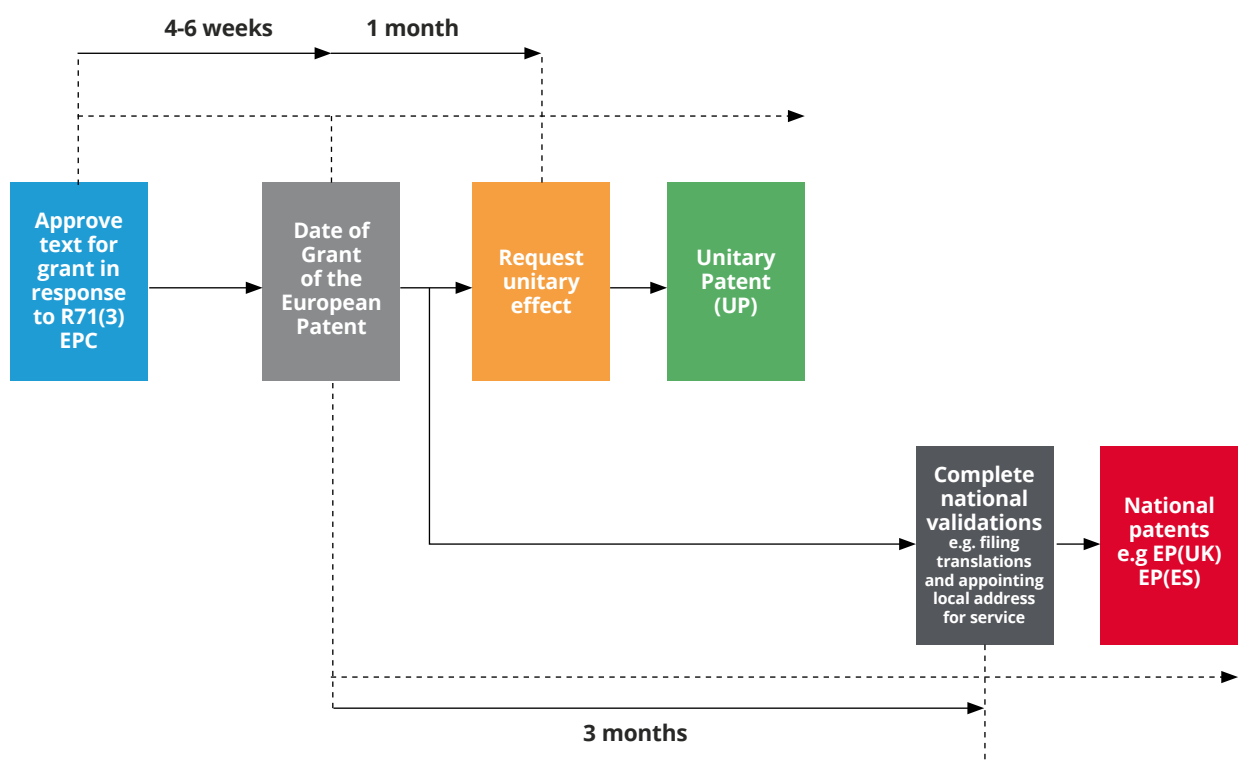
4-6 weeks

1 month

Approve text for grant in response to R71(3) EPC

Date of Grant of the European Patent

Request unitary effect

Unitary Patent (UP)

Complete national validations e.g. filing translations and appointing local address for service

National patents e.g EP(UK) EP(ES)

3 months